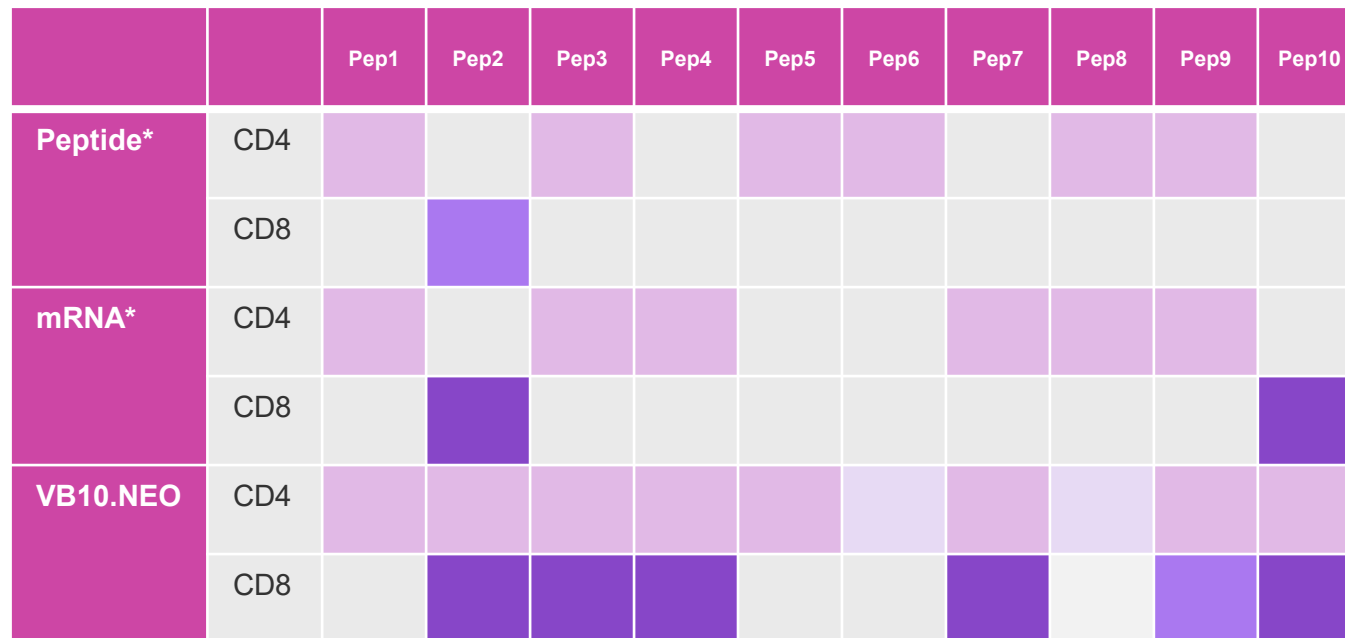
| | | Pep1 | Pep2 | Pep3 | Pep4 | Pep5 | Pep6 | Pep7 | Pep8 | Pep9 | Pep10 |
|---|---|---|---|---|---|---|---|---|---|---|---|
| Peptide* | CD4 | | | | | | | | | | |
| | CD8 | | | | | | | | | | |
| mRNA* | CD4 | | | | | | | | | | |
| | CD8 | | | | | | | | | | |
| VB10.NEO | CD4 | | | | | | | | | | |
| | CD8 | | | | | | | | | | |